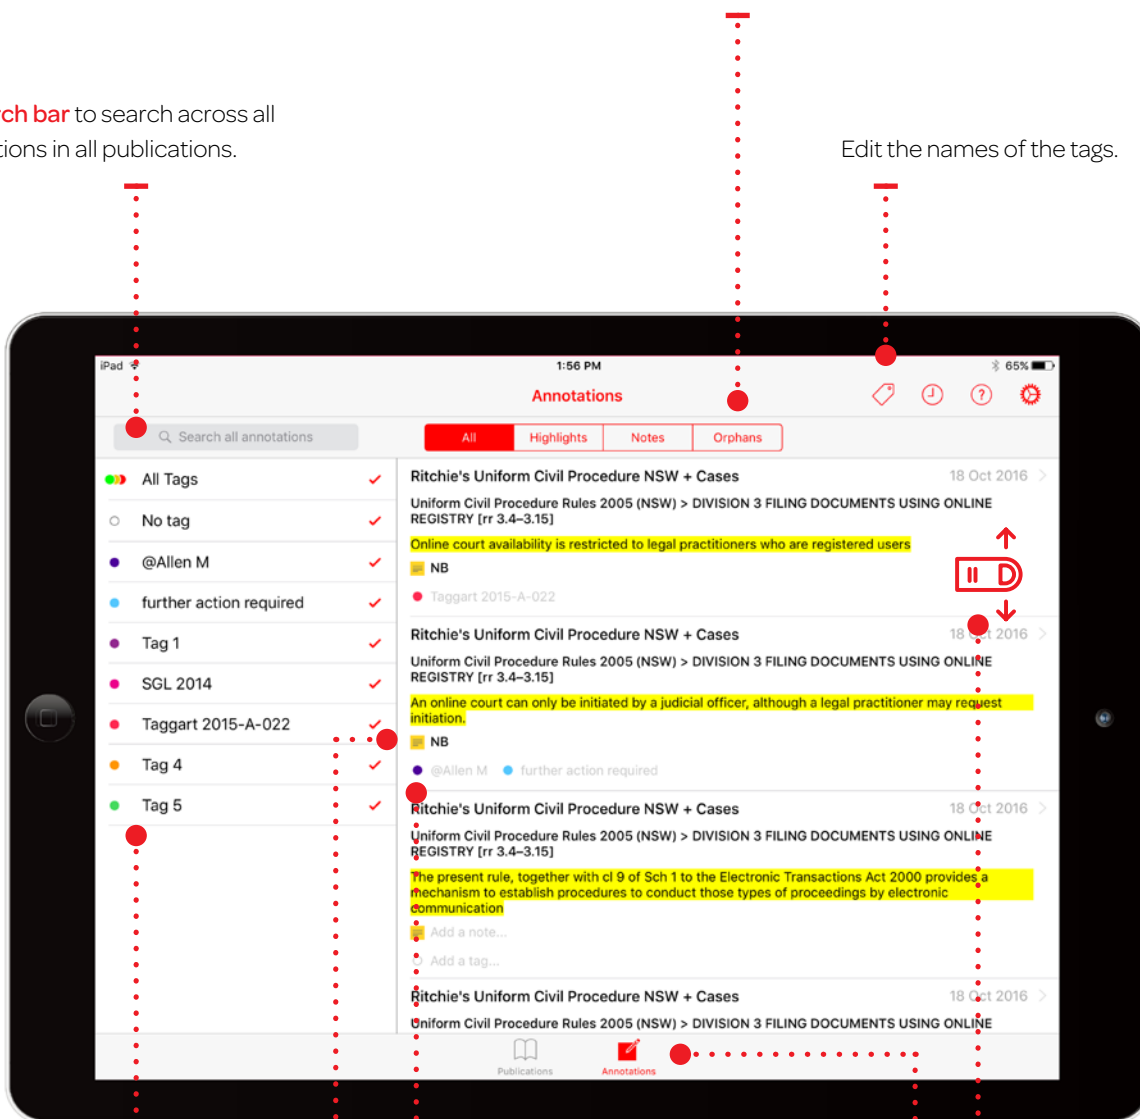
ch bar to search across all
tions in all publications.

Edit the names of the tags.

iPad
1:56 PM
65%

Annotations

Search all annotations

All | Highlights | Notes | Orphans

All Tags
No tag
@Allen M
further action required
Tag 1
SGL 2014
Taggart 2015-A-022
Tag 4
Tag 5

Ritchie's Uniform Civil Procedure NSW + Cases
18 Oct 2016
Uniform Civil Procedure Rules 2005 (NSW) > DIVISION 3 FILING DOCUMENTS USING ONLINE REGISTRY [rr 3.4–3.15]
Online court availability is restricted to legal practitioners who are registered users
NB
Taggart 2015-A-022

Ritchie's Uniform Civil Procedure NSW + Cases
18 Oct 2016
Uniform Civil Procedure Rules 2005 (NSW) > DIVISION 3 FILING DOCUMENTS USING ONLINE REGISTRY [rr 3.4–3.15]
An online court can only be initiated by a judicial officer, although a legal practitioner may request initiation.
NB
@Allen M   further action required

Ritchie's Uniform Civil Procedure NSW + Cases
18 Oct 2016
Uniform Civil Procedure Rules 2005 (NSW) > DIVISION 3 FILING DOCUMENTS USING ONLINE REGISTRY [rr 3.4–3.15]
The present rule, together with cl 9 of Sch 1 to the Electronic Transactions Act 2000 provides a mechanism to establish procedures to conduct those types of proceedings by electronic communication
Add a note...
Add a tag...

Ritchie's Uniform Civil Procedure NSW + Cases
18 Oct 2016
Uniform Civil Procedure Rules 2005 (NSW) > DIVISION 3 FILING DOCUMENTS USING ONLINE

Publications
Annotations